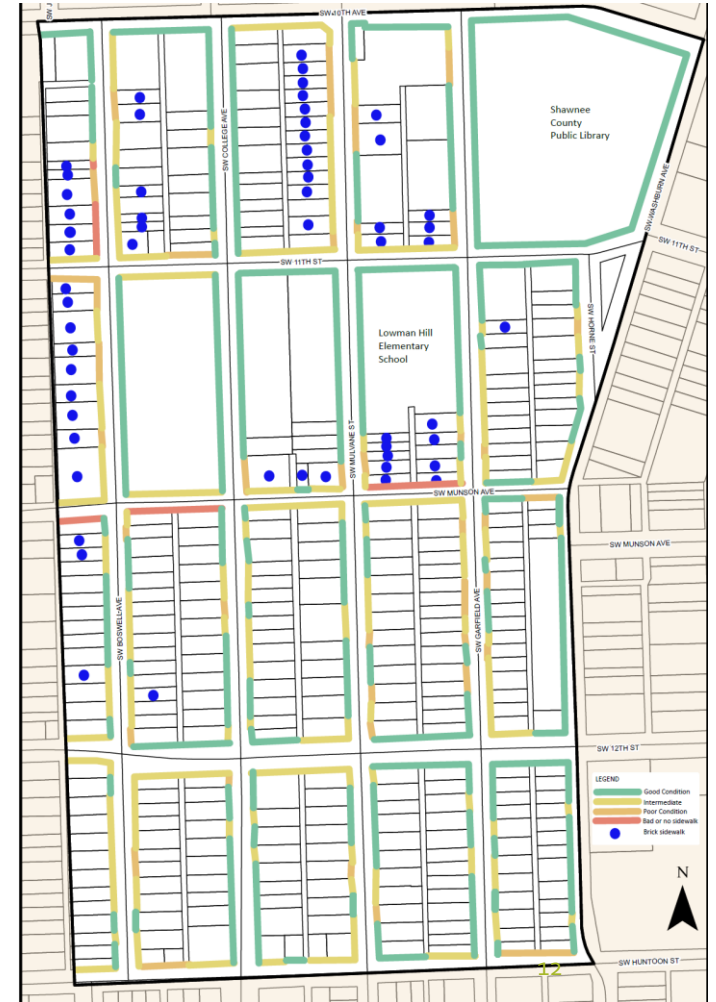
SW 10TH AVE

SW J

Shawnee County Public Library

SW COLLEGE AVE

SW WASHBURN AVE

SW 11TH ST

SW 11TH ST

SW HORNE ST

Lowman Hill Elementary School

SW MULVANE ST

SW MUNSON AVE

SW MUNSON AVE

SW BOSWELL AVE

SW GARFIELD AVE

SW 12TH ST

LEGEND
Good Condition
Intermediate
Poor Condition
Bad or no sidewalk
Brick sidewalk

N

SW HUNTOON ST

12